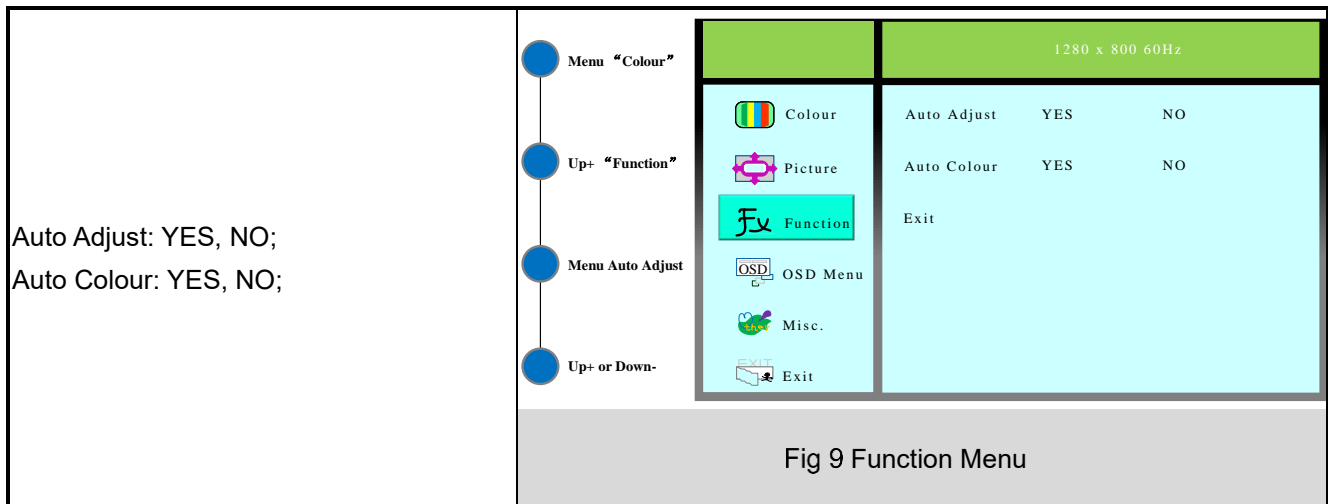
Auto Adjust: YES, NO;
Auto Colour: YES, NO;

Menu “Colour”

Up+ “Function”

Menu Auto Adjust

Up+ or Down-

1280 x 800 60Hz

Colour

Picture

Function

OSD Menu

Misc.

EXIT Exit

Auto Adjust YES NO

Auto Colour YES NO

Exit

Fig 9 Function Menu